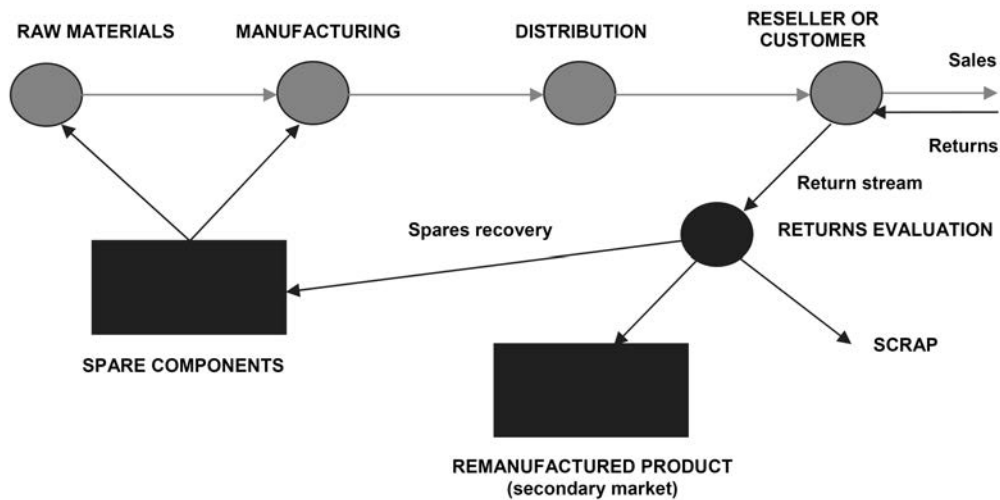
RAW MATERIALS

MANUFACTURING

DISTRIBUTION

RESELLER OR CUSTOMER

Sales

Returns

Return stream

Spares recovery

RETURNS EVALUATION

SPARE COMPONENTS

SCRAP

REMANUFACTURED PRODUCT
(secondary market)